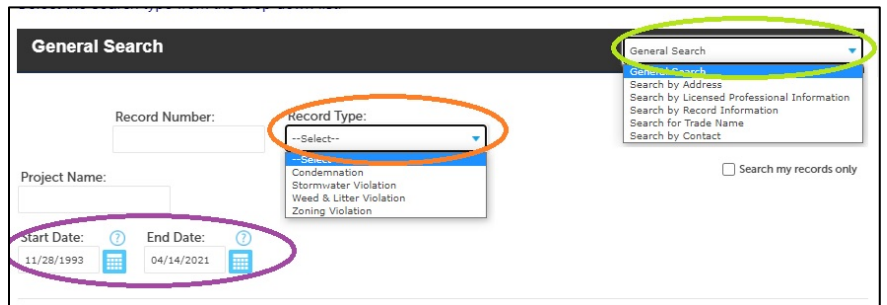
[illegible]

General Search

General Search

General Search
Search by Address
Search by Licensed Professional Information
Search by Record Information
Search for Trade Name
Search by Contact

Record Number:

Record Type:

--Select--

--Select--
Condemnation
Stormwater Violation
Weed & Litter Violation
Zoning Violation

Search my records only

Project Name:

Start Date: ?

11/28/1993

End Date: ?

04/14/2021